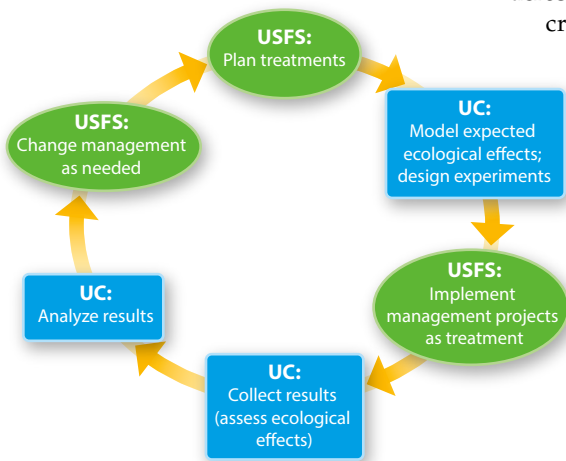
USFS:
Plan treatments

UC:
Model expected ecological effects; design experiments

USFS:
Implement management projects as treatment

UC:
Collect results (assess ecological effects)

UC:
Analyze results

USFS:
Change management as needed

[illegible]
cr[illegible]